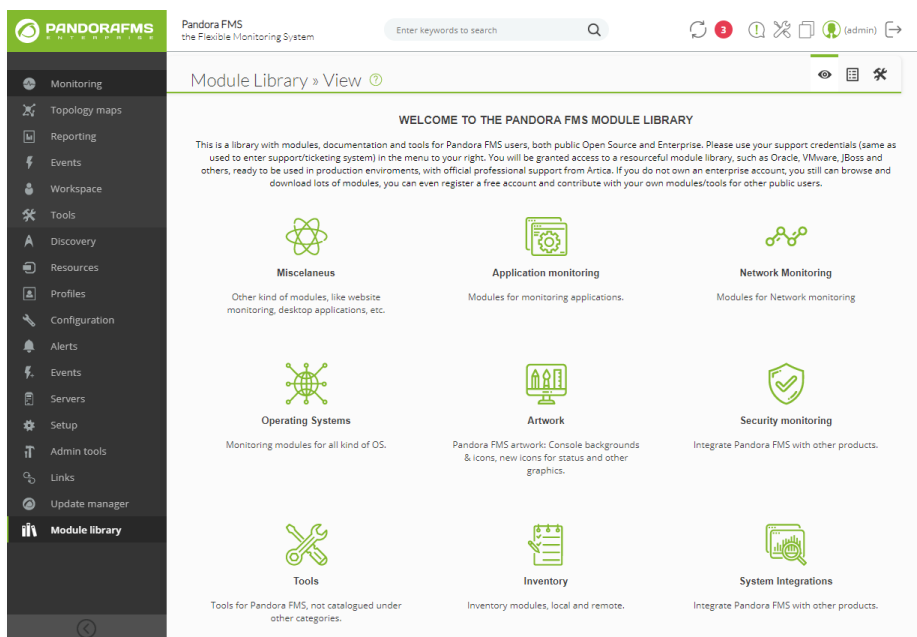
PANDORAFMS
ENTERPRISE

Pandora FMS
the Flexible Monitoring System

Enter keywords to search

3

(admin)

Monitoring
Topology maps
Reporting
Events
Workspace
Tools
Discovery
Resources
Profiles
Configuration
Alerts
Events
Servers
Setup
Admin tools
Links
Update manager
Module library

Module Library » View

WELCOME TO THE PANDORA FMS MODULE LIBRARY

This is a library with modules, documentation and tools for Pandora FMS users, both public Open Source and Enterprise. Please use your support credentials (same as used to enter support/ticketing system) in the menu to your right. You will be granted access to a resourceful module library, such as Oracle, VMware, JBoss and others, ready to be used in production enviroments, with official professional support from Artica. If you do not own an enterprise account, you still can browse and download lots of modules, you can even register a free account and contribute with your own modules/tools for other public users.

Miscelaneus
Other kind of modules, like website monitoring, desktop applications, etc.

Application monitoring
Modules for monitoring applications.

Network Monitoring
Modules for Network monitoring

Operating Systems
Monitoring modules for all kind of OS.

Artwork
Pandora FMS artwork: Console backgrounds & icons, new icons for status and other graphics.

Security monitoring
Integrate Pandora FMS with other products.

Tools
Tools for Pandora FMS, not catalogued under other categories.

Inventory
Inventory modules, local and remote.

System Integrations
Integrate Pandora FMS with other products.